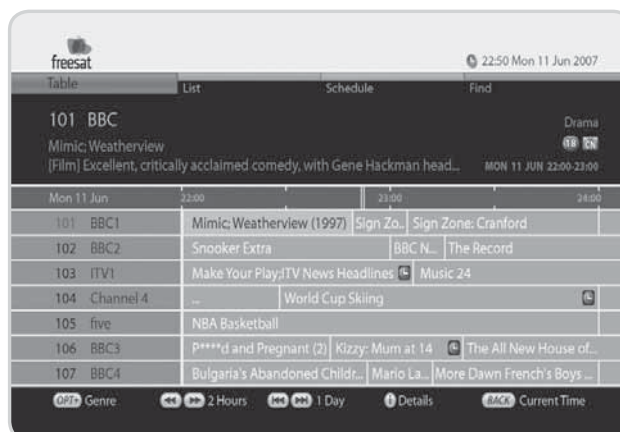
freesat

22:50 Mon 11 Jun 2007

Table | List | Schedule | Find

101 BBC
Mimic: Weatherview
[Film] Excellent, critically acclaimed comedy, with Gene Hackman head...

Drama
18

MON 11 JUN 22:00-23:00

| Mon 11 Jun | 22:00 | 23:00 | 24:00 |
|---|---|---|---|
| 101 BBC1 | Mimic: Weatherview (1997) | Sign Zo.. | Sign Zone: Cranford |
| 102 BBC2 | Snooker Extra | BBC N... | The Record |
| 103 ITV1 | Make Your Play;ITV News Headlines | Music 24 | |
| 104 Channel 4 | ... | World Cup Skiing | |
| 105 five | NBA Basketball | | |
| 106 BBC3 | P****d and Pregnant (2) | Kizzy: Mum at 14 | The All New House of... |
| 107 BBC4 | Bulgaria's Abandoned Childr... | Mario La... | More Dawn French's Boys ... |

OPT+ Genre   2 Hours   1 Day   Details   BACK Current Time